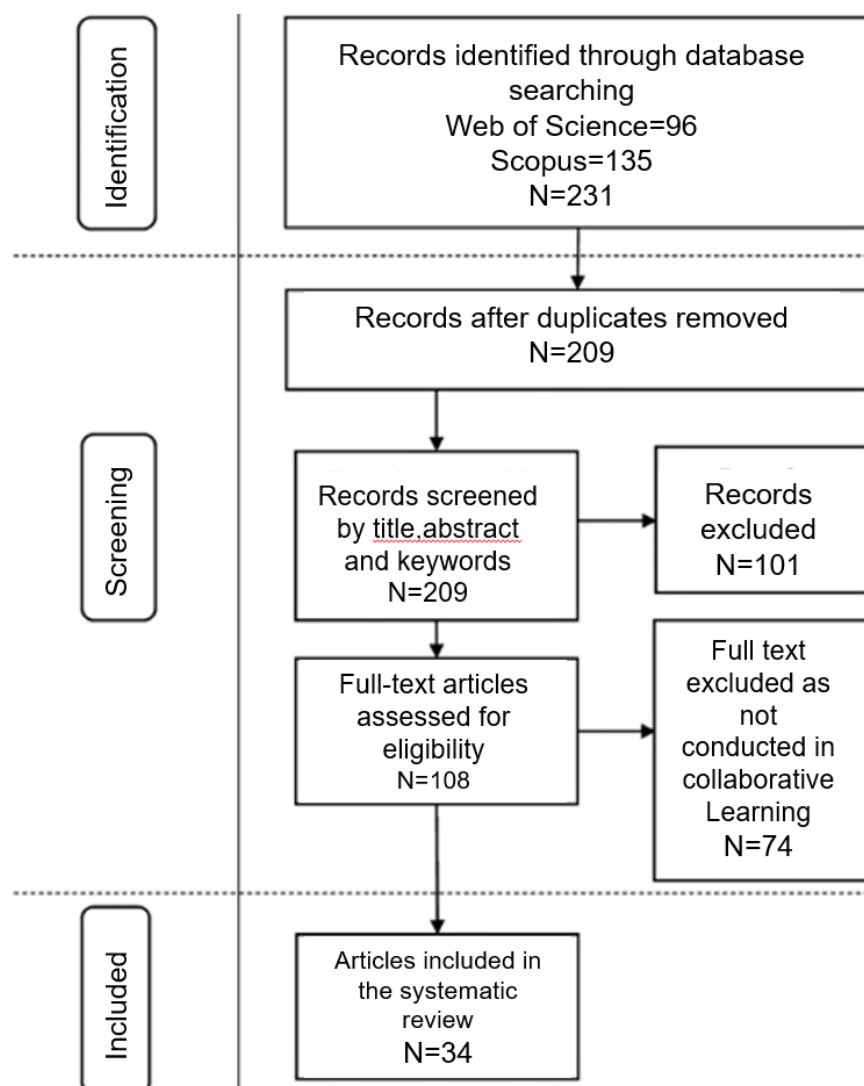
Identification

Records identified through database searching
Web of Science=96
Scopus=135
N=231

Records after duplicates removed
N=209

Screening

Records screened by title,abstract and keywords
N=209

Records excluded
N=101

Full-text articles assessed for eligibility
N=108

Full text excluded as not conducted in collaborative Learning
N=74

Included

Articles included in the systematic review
N=34